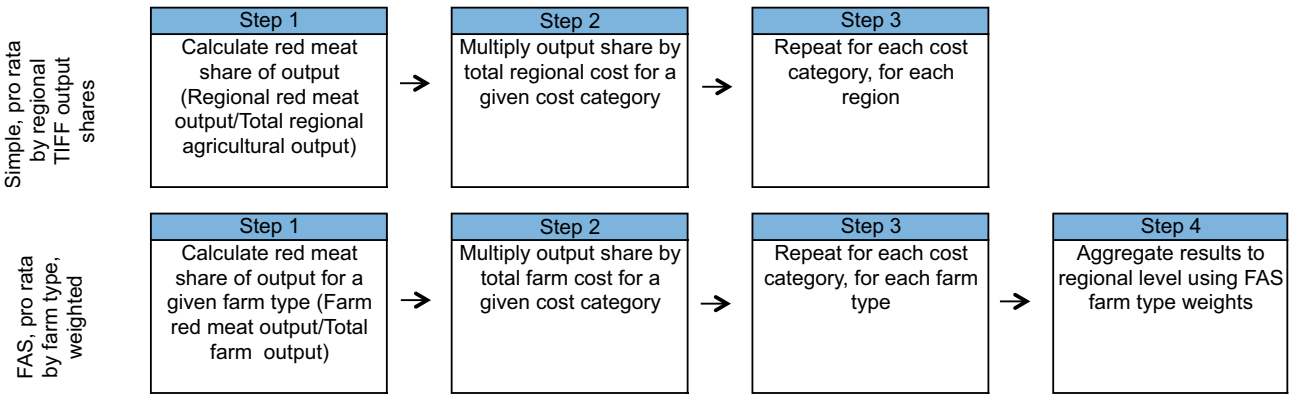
Simple, pro rata by regional TIFF output shares

Step 1
Calculate red meat share of output (Regional red meat output/Total regional agricultural output)

Step 2
Multiply output share by total regional cost for a given cost category

Step 3
Repeat for each cost category, for each region

FAS, pro rata by farm type, weighted

Step 1
Calculate red meat share of output for a given farm type (Farm red meat output/Total farm output)

Step 2
Multiply output share by total farm cost for a given cost category

Step 3
Repeat for each cost category, for each farm type

Step 4
Aggregate results to regional level using FAS farm type weights